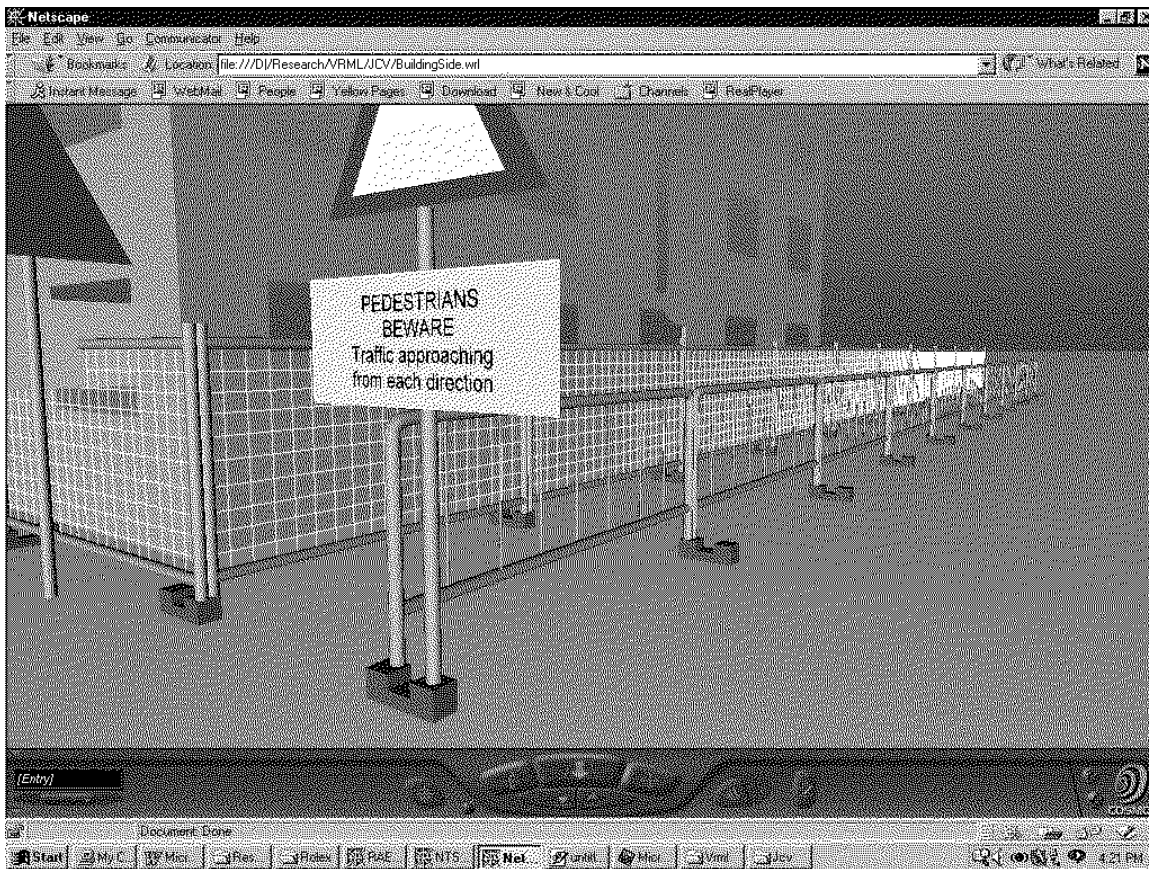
Netscape
File Edit View Go Communicator Help
Bookmarks Location: file:///D|/Research/VRML/JCV/BuildingSide.wrl
What's Related
Instant Message WebMail People Yellow Pages Download New & Cool Channels RealPlayer

PEDESTRIANS
BEWARE
Traffic approaching
from each direction

[Entry]
COSMO

Document: Done

Start My C... Micr... Res... Rolex RAE NTS Net... untit... Micr... Vrml Jcv
4:21 PM